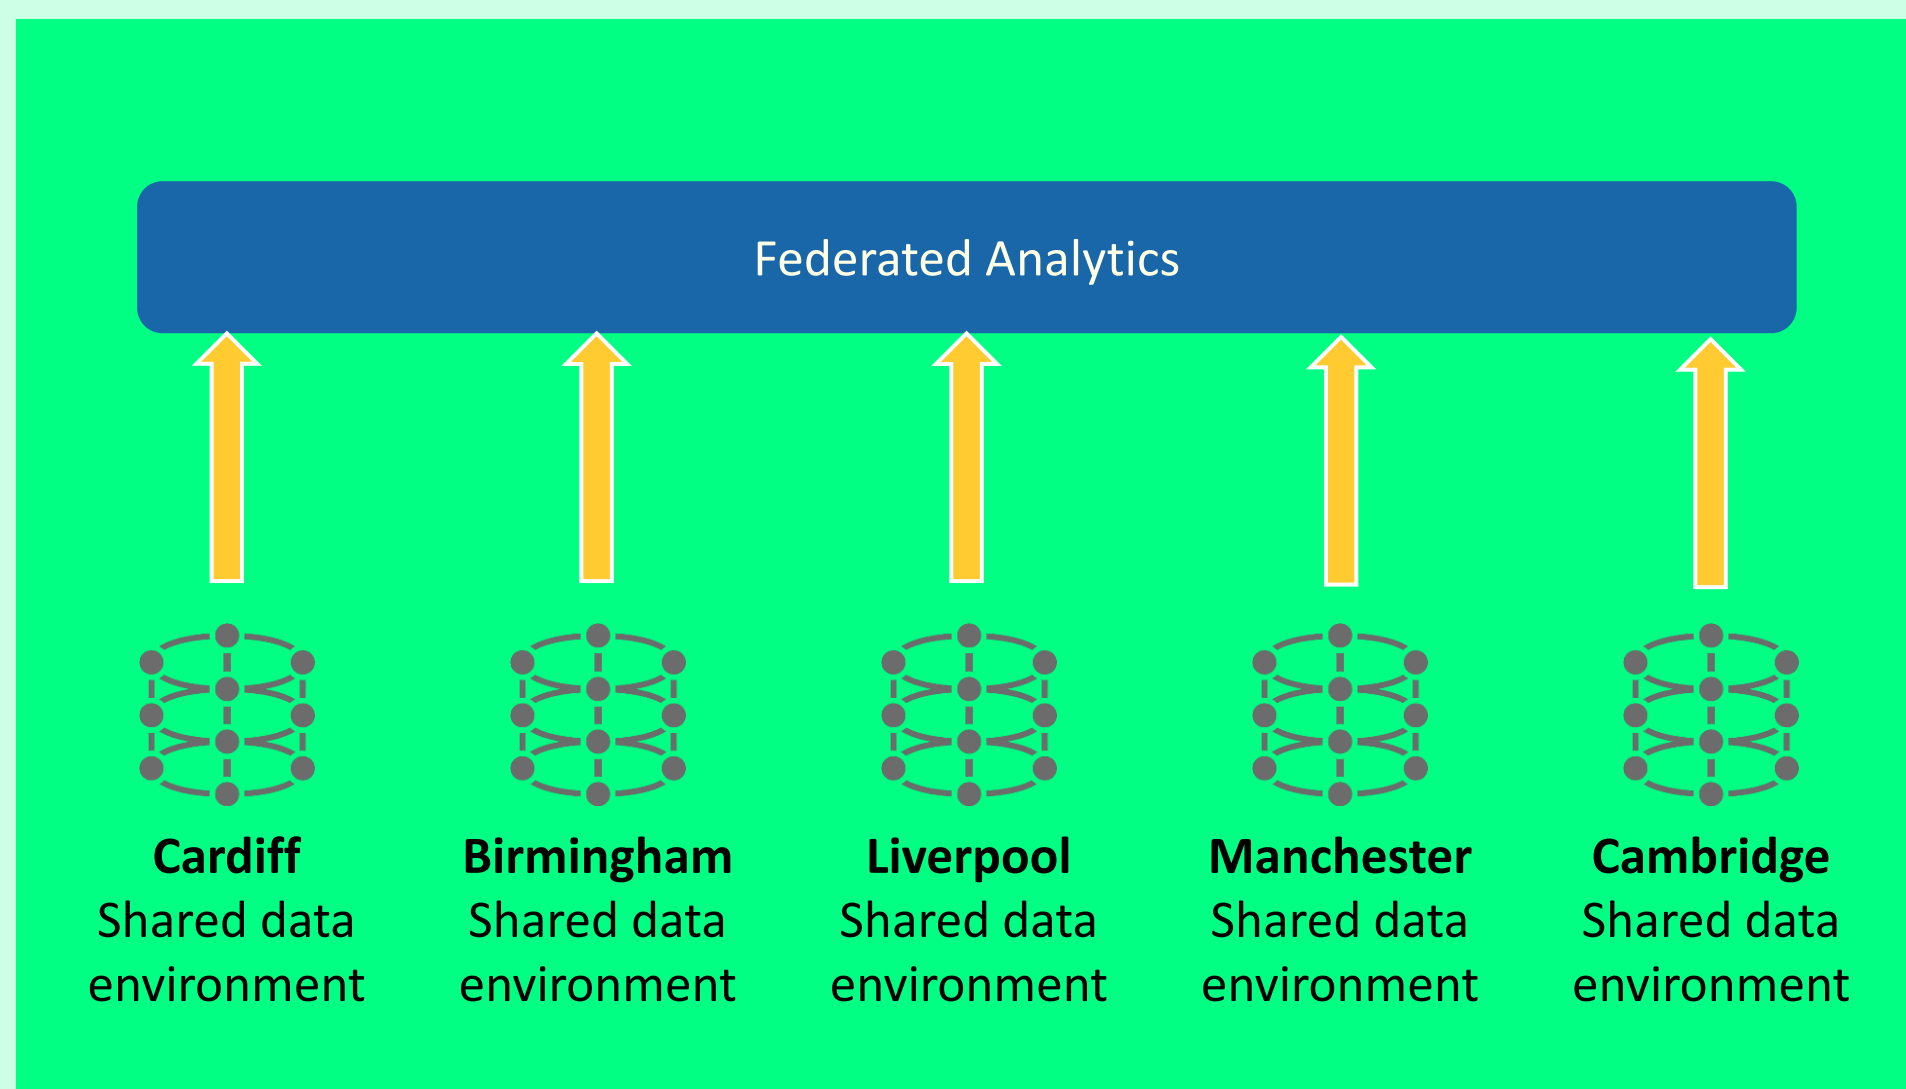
Federated Analytics

**Cardiff**
Shared data environment

**Birmingham**
Shared data environment

**Liverpool**
Shared data environment

**Manchester**
Shared data environment

**Cambridge**
Shared data environment